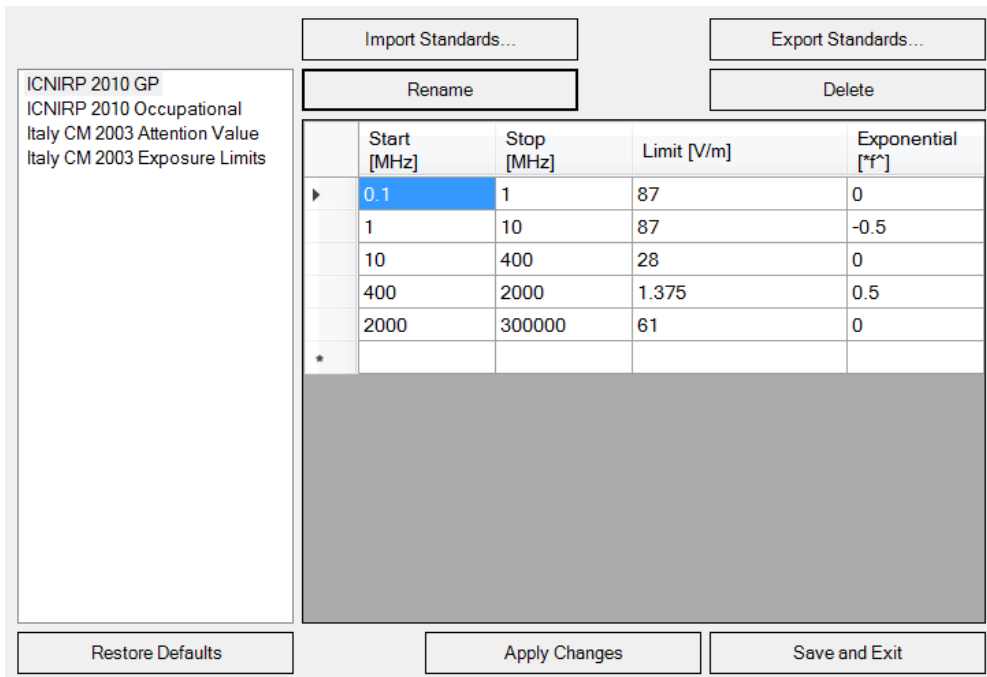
Import Standards...

Export Standards...

ICNIRP 2010 GP
ICNIRP 2010 Occupational
Italy CM 2003 Attention Value
Italy CM 2003 Exposure Limits

Rename

Delete

| | Start [MHz] | Stop [MHz] | Limit [V/m] | Exponential [*f^] |
|---|---|---|---|---|
| ▸ | 0.1 | 1 | 87 | 0 |
| | 1 | 10 | 87 | -0.5 |
| | 10 | 400 | 28 | 0 |
| | 400 | 2000 | 1.375 | 0.5 |
| | 2000 | 300000 | 61 | 0 |
| * | | | | |

Restore Defaults

Apply Changes

Save and Exit